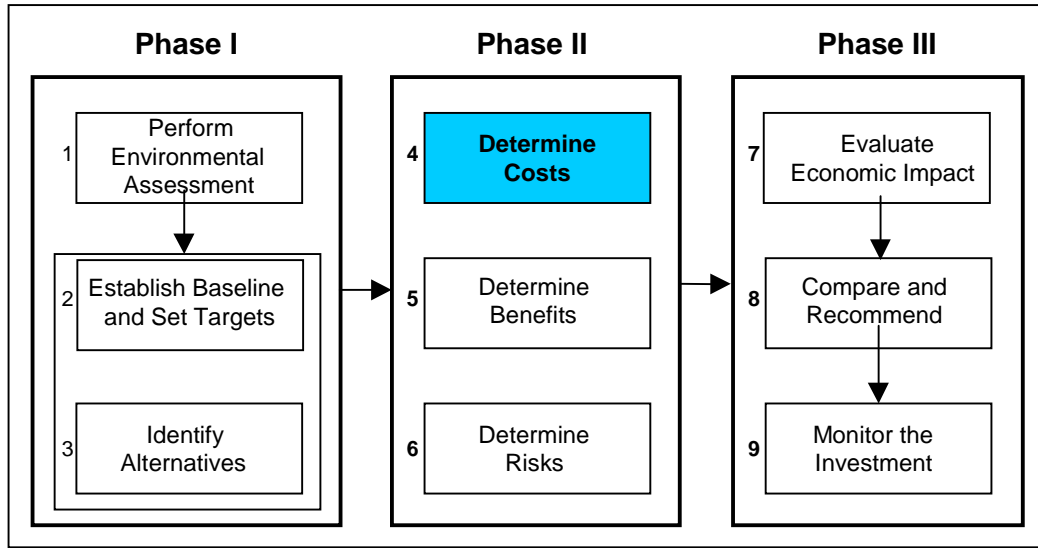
Phase I

1 Perform Environmental Assessment

2 Establish Baseline and Set Targets

3 Identify Alternatives

Phase II

4 Determine Costs

5 Determine Benefits

6 Determine Risks

Phase III

7 Evaluate Economic Impact

8 Compare and Recommend

9 Monitor the Investment